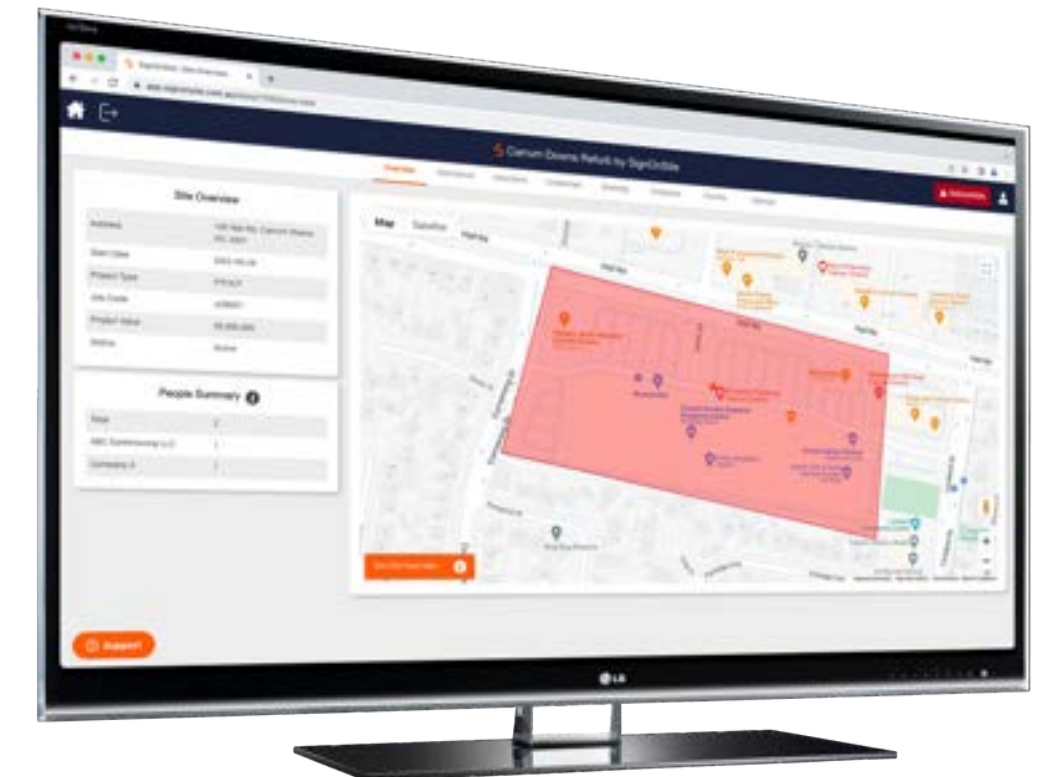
Carrum Downs Refurb by SignOnSite

Site Overview

| Address | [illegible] |
|---|---|
| Start Date | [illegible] |
| Project Type | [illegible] |
| Site Code | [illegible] |
| Project Value | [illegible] |
| Status | Active |

People Summary

| Total | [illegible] |
|---|---|
| ABC Constructions LLC | 1 |
| Company A | 1 |

Map Satellite

Support

LG